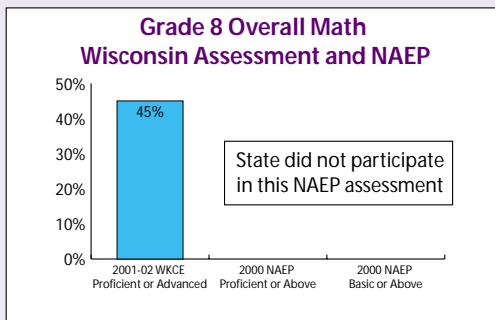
Grade 8 Overall Math
Wisconsin Assessment and NAEP

50%
40%
30%
20%
10%
0%

45%

State did not participate in this NAEP assessment

2001-02 WKCE Proficient or Advanced

2000 NAEP Proficient or Above

2000 NAEP Basic or Above